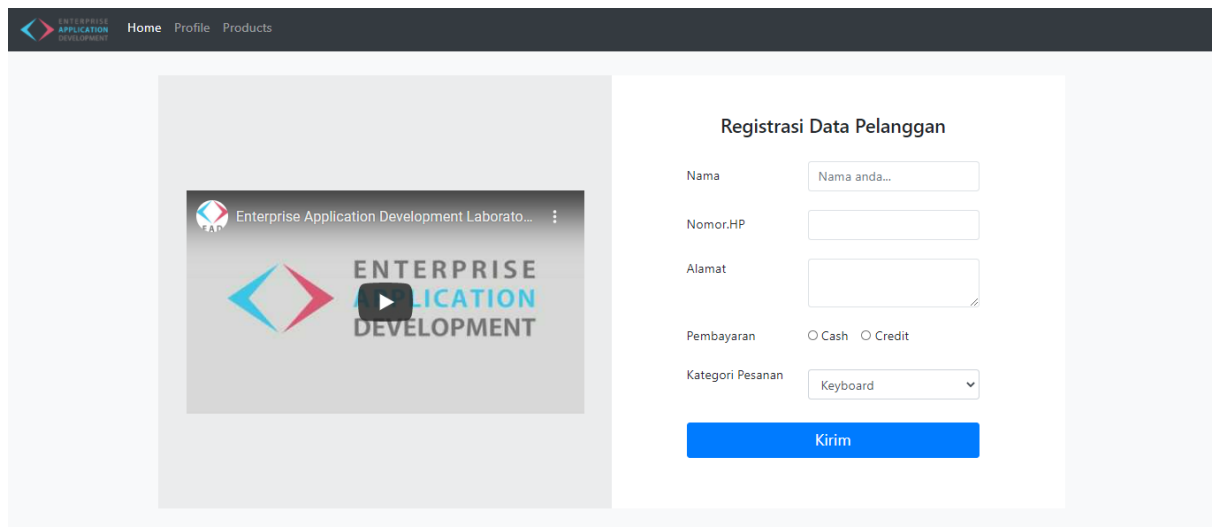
ENTERPRISE APPLICATION DEVELOPMENT

Home Profile Products

EAD Enterprise Application Development Laborato...

ENTERPRISE APPLICATION DEVELOPMENT

Registrasi Data Pelanggan

Nama
Nama anda...

Nomor.HP

Alamat

Pembayaran
Cash Credit

Kategori Pesanan
Keyboard

Kirim